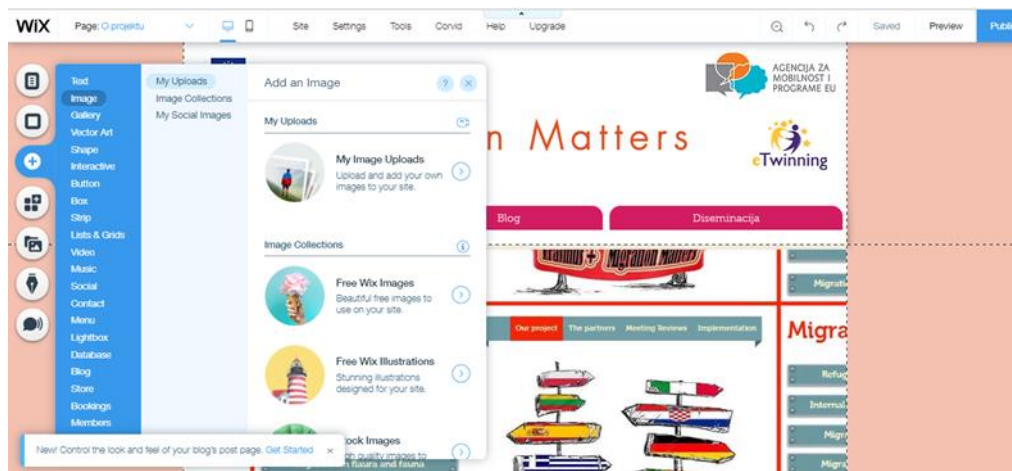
WiX Page: O projektu Site Settings Tools Corvid Help Upgrade Saved Preview Publi

Text
Image
Gallery
Vector Art
Shape
Interactive
Button
Box
Strip
Lists & Grids
Video
Music
Social
Contact
Menu
Lightbox
Database
Blog
Store
Bookings
Members

My Uploads
Image Collections
My Social Images

Add an Image

My Uploads

My Image Uploads
Upload and add your own images to your site.

Image Collections

Free Wix Images
Beautiful free images to use on your site.

Free Wix Illustrations
Stunning illustrations designed for your site.

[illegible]ock Images

AGENCIJA ZA MOBILNOST I PROGRAME EU

n Matters

eTwinning

Blog

Diseminacija

Migrati

Our project The partners Meeting Reviews Implementation

Migra

Refu

Internat

Migr

Migr

New! Control the look and feel of your blog's post page. Get Started ×